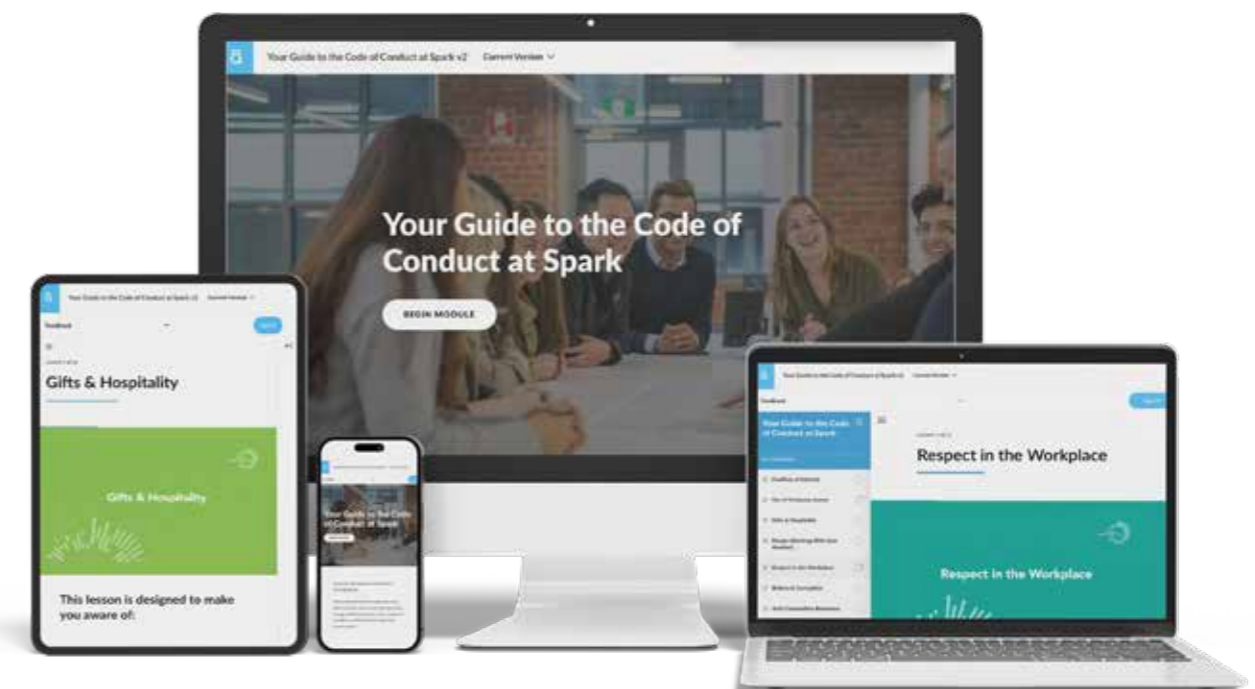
Your Guide to the Code of Conduct at Spark v2 Current Version

Your Guide to the Code of Conduct at Spark

BEGIN MODULE

Your Guide to the Code of Conduct at Spark v2 Current Version

Feedback

Gifts & Hospitality

Gifts & Hospitality

This lesson is designed to make you aware of:

Your Guide to the Code of Conduct at Spark

Your Guide to the Code of Conduct at Spark v2 Current Version

Feedback

Your Guide to the Code of Conduct at Spark

Conflicts of Interest

Gifts & Hospitality

Respect in the Workplace

Bribery & Corruption

Respect in the Workplace

Respect in the Workplace